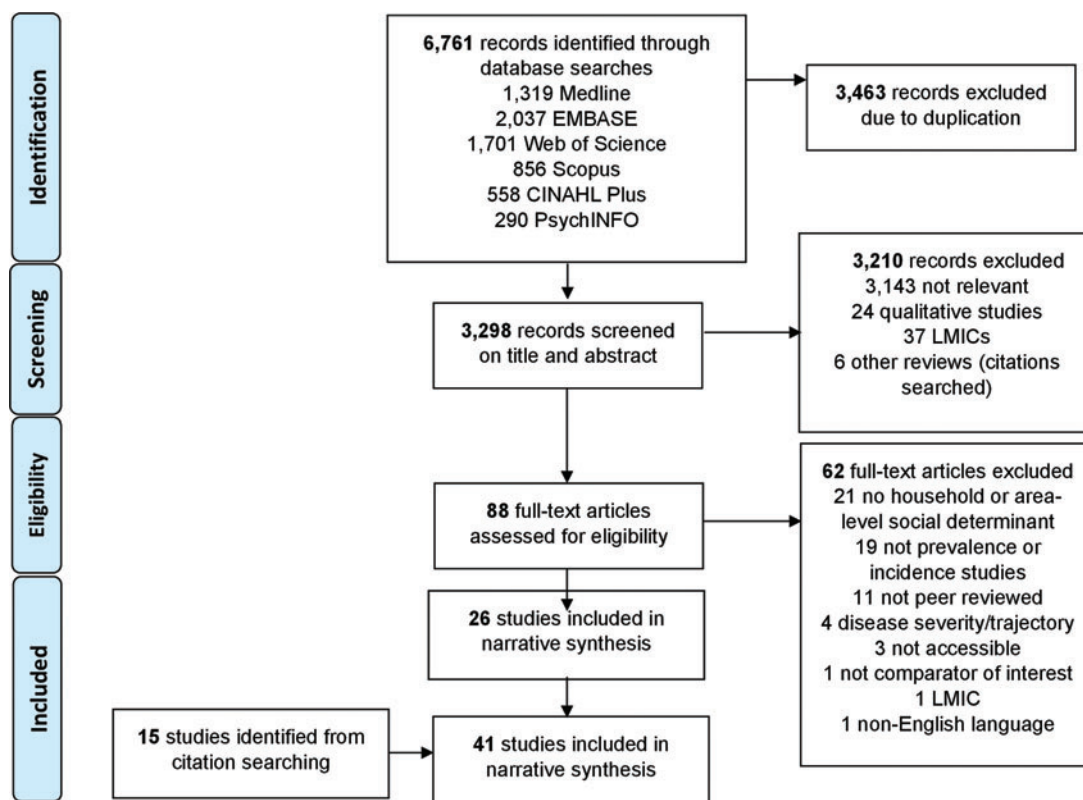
Identification

6,761 records identified through database searches
1,319 Medline
2,037 EMBASE
1,701 Web of Science
856 Scopus
558 CINAHL Plus
290 PsychINFO

3,463 records excluded due to duplication

Screening

3,298 records screened on title and abstract

3,210 records excluded
3,143 not relevant
24 qualitative studies
37 LMICs
6 other reviews (citations searched)

Eligibility

88 full-text articles assessed for eligibility

62 full-text articles excluded
21 no household or area-level social determinant
19 not prevalence or incidence studies
11 not peer reviewed
4 disease severity/trajectory
3 not accessible
1 not comparator of interest
1 LMIC
1 non-English language

Included

26 studies included in narrative synthesis

15 studies identified from citation searching

41 studies included in narrative synthesis